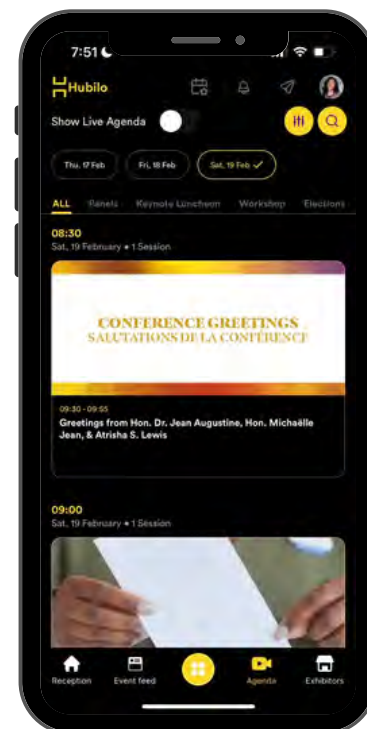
7:51

Hubilo

Show Live Agenda

Thu, 17 Feb

Fri, 18 Feb

Sat, 19 Feb ✓

ALL Panels Keynote Luncheon Workshop Elections

08:30
Sat, 19 February • 1 Session

CONFERENCE GREETINGS
SALUTATIONS DE LA CONFÉRENCE

09:30 - 09:55
Greetings from Hon. Dr. Jean Augustine, Hon. Michaëlle Jean, & Atrisha S. Lewis

09:00
Sat, 19 February • 1 Session

Reception Event feed Agenda Exhibitors